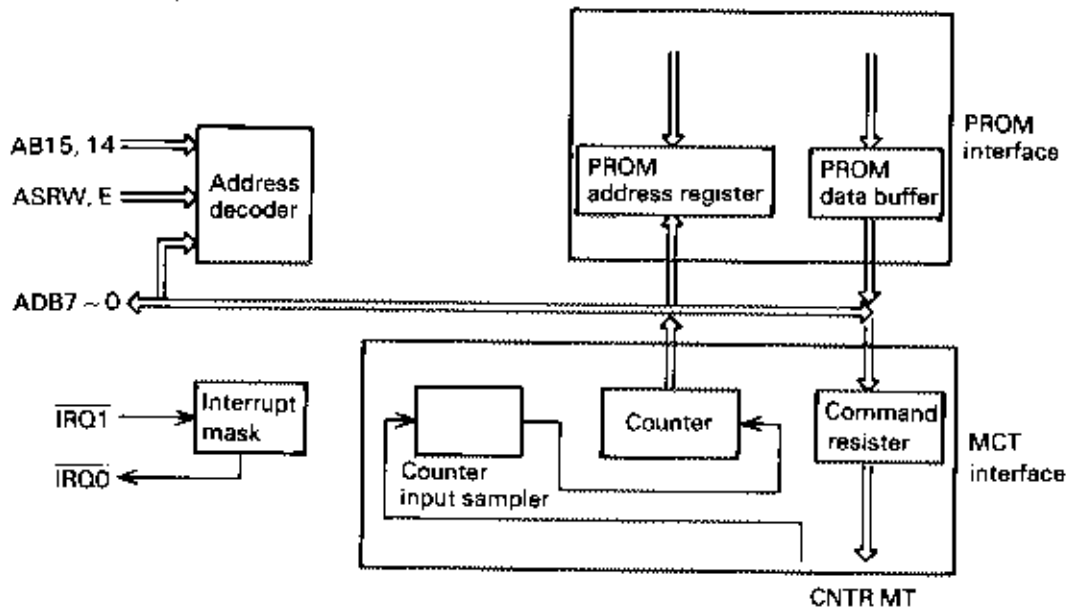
AB15, 14

ASRW, E

Address decoder

ADB7 ~ 0

PROM address register

PROM data buffer

PROM interface

$\overline{IRQ1}$

$\overline{IRQ0}$

Interrupt mask

Counter input sampler

Counter

Command resister

MCT interface

CNTR MT